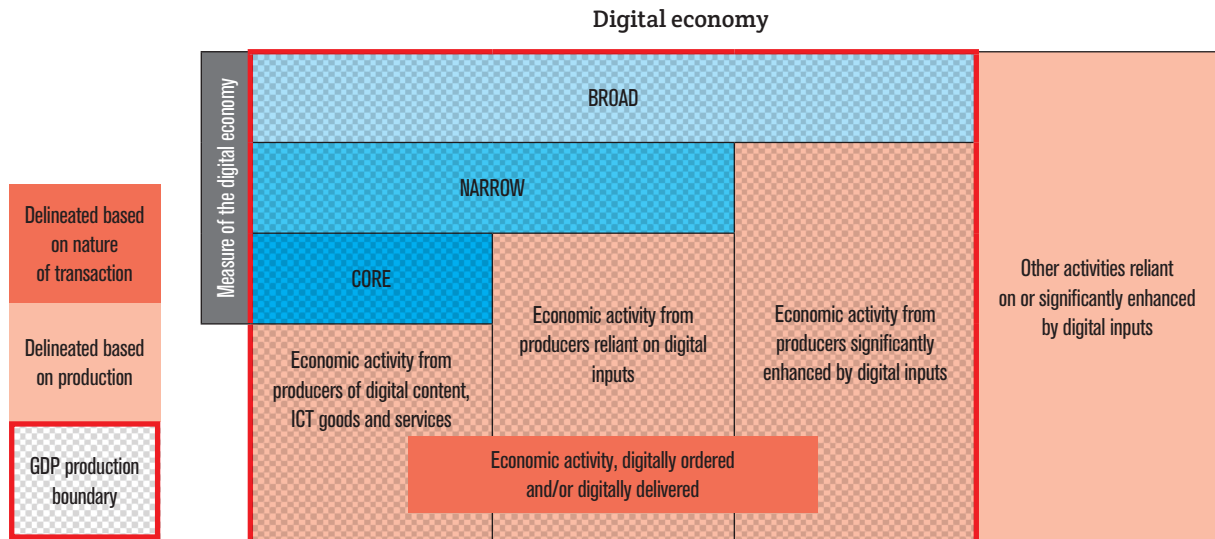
Digital economy

Measure of the digital economy

BROAD

NARROW

CORE

Economic activity from producers of digital content, ICT goods and services

Economic activity from producers reliant on digital inputs

Economic activity from producers significantly enhanced by digital inputs

Other activities reliant on or significantly enhanced by digital inputs

Economic activity, digitally ordered and/or digitally delivered

Delineated based on nature of transaction

Delineated based on production

GDP production boundary